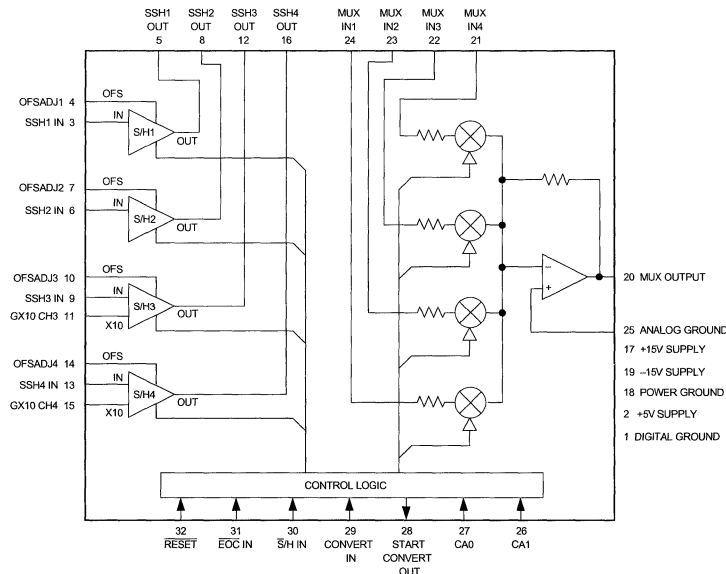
SSH1 OUT 5

SSH2 OUT 8

SSH3 OUT 12

SSH4 OUT 16

MUX IN1 24

MUX IN2 23

MUX IN3 22

MUX IN4 21

OFSADJ1 4
OFS
SSH1 IN 3
IN
S/H1
OUT

OFSADJ2 7
OFS
SSH2 IN 6
IN
S/H2
OUT

OFSADJ3 10
OFS
SSH3 IN 9
IN
S/H3
GX10 CH3 11
X10
OUT

OFSADJ4 14
OFS
SSH4 IN 13
IN
S/H4
GX10 CH4 15
X10
OUT

–
+

20 MUX OUTPUT

25 ANALOG GROUND
17 +15V SUPPLY
19 –15V SUPPLY
18 POWER GROUND
2 +5V SUPPLY
1 DIGITAL GROUND

CONTROL LOGIC

32 $\overline{\text{RESET}}$

31 $\overline{\text{EOC}}$ IN

30 $\overline{\text{S}}$/H IN

29 CONVERT IN

28 START CONVERT OUT

27 CA0

26 CA1